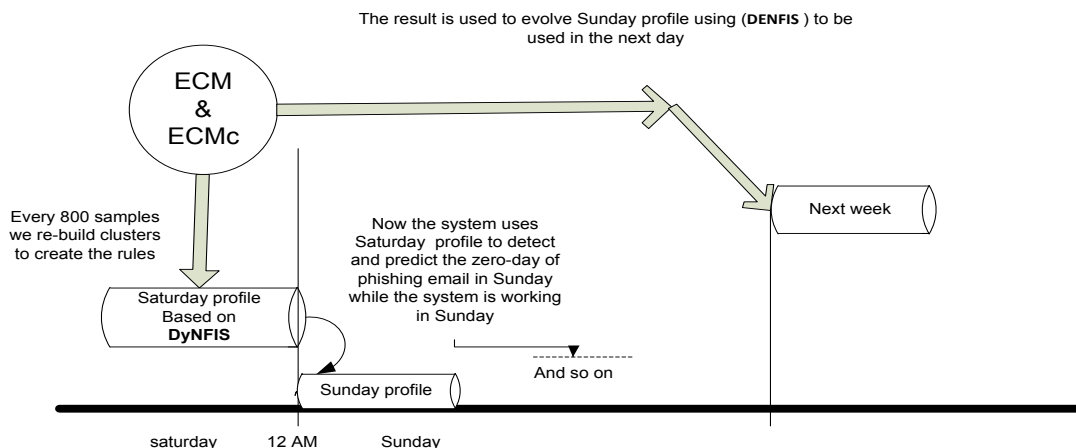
The result is used to evolve Sunday profile using (DENFIS ) to be used in the next day

ECM & ECMc

Every 800 samples we re-build clusters to create the rules

Saturday profile Based on DyNFIS

Now the system uses Saturday profile to detect and predict the zero-day of phishing email in Sunday while the system is working in Sunday

Next week

And so on

Sunday profile

saturday 12 AM Sunday